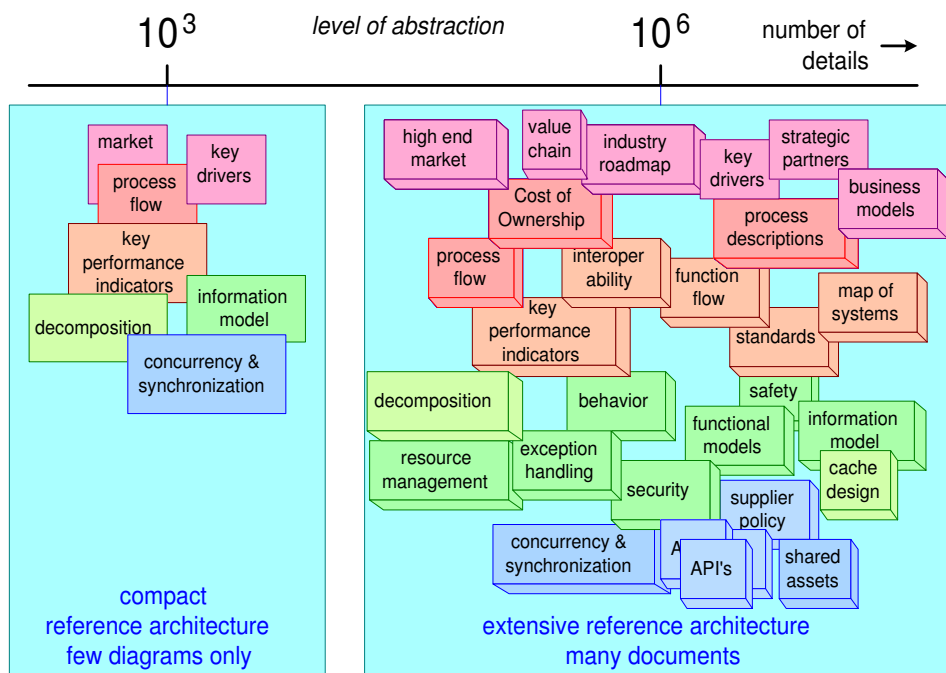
$10^3$ level of abstraction $10^6$ number of details →

market
key drivers
process flow
key performance indicators
information model
decomposition
concurrency & synchronization

compact reference architecture few diagrams only

high end market
value chain
industry roadmap
key drivers
strategic partners
business models
Cost of Ownership
process descriptions
process flow
interoper ability
function flow
map of systems
key performance indicators
standards
safety
decomposition
behavior
functional models
information model
resource management
exception handling
cache design
security
supplier policy
concurrency & synchronization
A
API's
shared assets

extensive reference architecture many documents